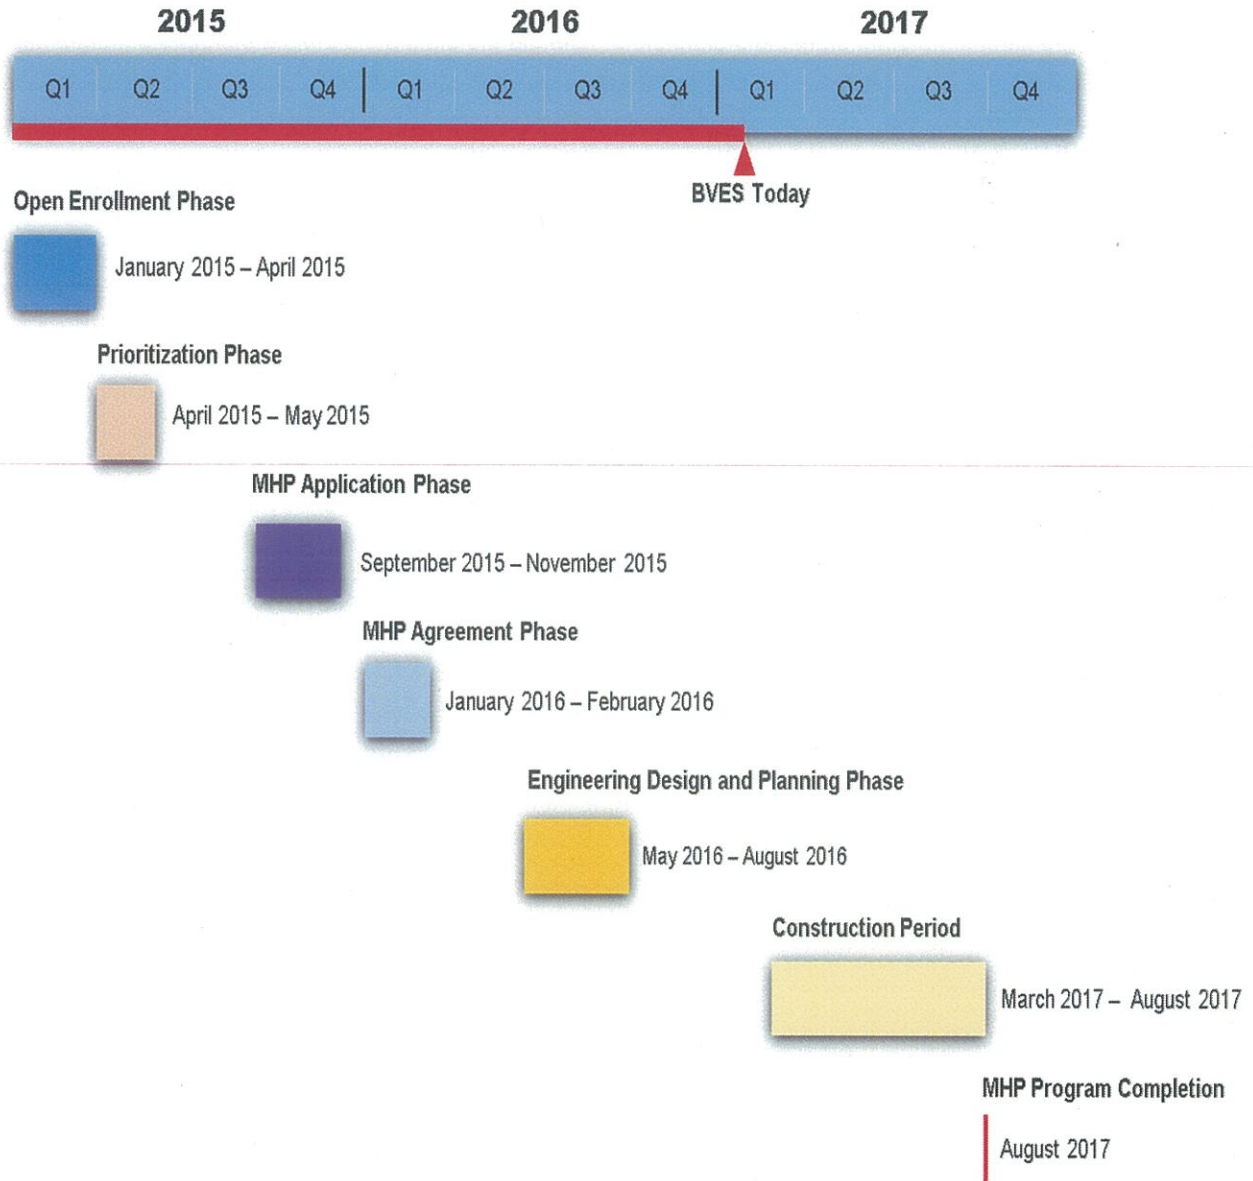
2015 2016 2017

Q1 Q2 Q3 Q4 Q1 Q2 Q3 Q4 Q1 Q2 Q3 Q4

BVES Today

Open Enrollment Phase

January 2015 – April 2015

Prioritization Phase

April 2015 – May 2015

MHP Application Phase

September 2015 – November 2015

MHP Agreement Phase

January 2016 – February 2016

Engineering Design and Planning Phase

May 2016 – August 2016

Construction Period

March 2017 – August 2017

MHP Program Completion

August 2017